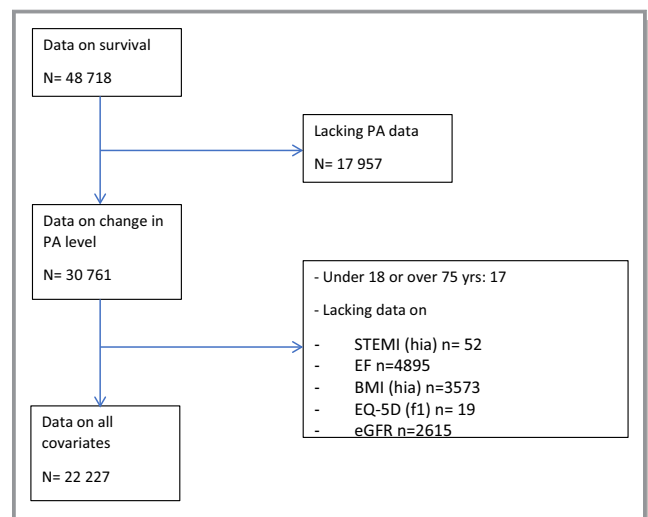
Data on survival

N= 48 718

Lacking PA data

N= 17 957

Data on change in PA level

N= 30 761

- Under 18 or over 75 yrs: 17

- Lacking data on

- STEMI (hia) n= 52
- EF n=4895
- BMI (hia) n=3573
- EQ-5D (f1) n= 19
- eGFR n=2615

Data on all covariates

N= 22 227